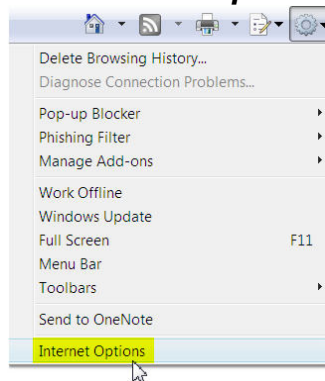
Delete Browsing History...
Diagnose Connection Problems...

Pop-up Blocker
Phishing Filter
Manage Add-ons

Work Offline
Windows Update
Full Screen F11
Menu Bar
Toolbars

Send to OneNote

Internet Options